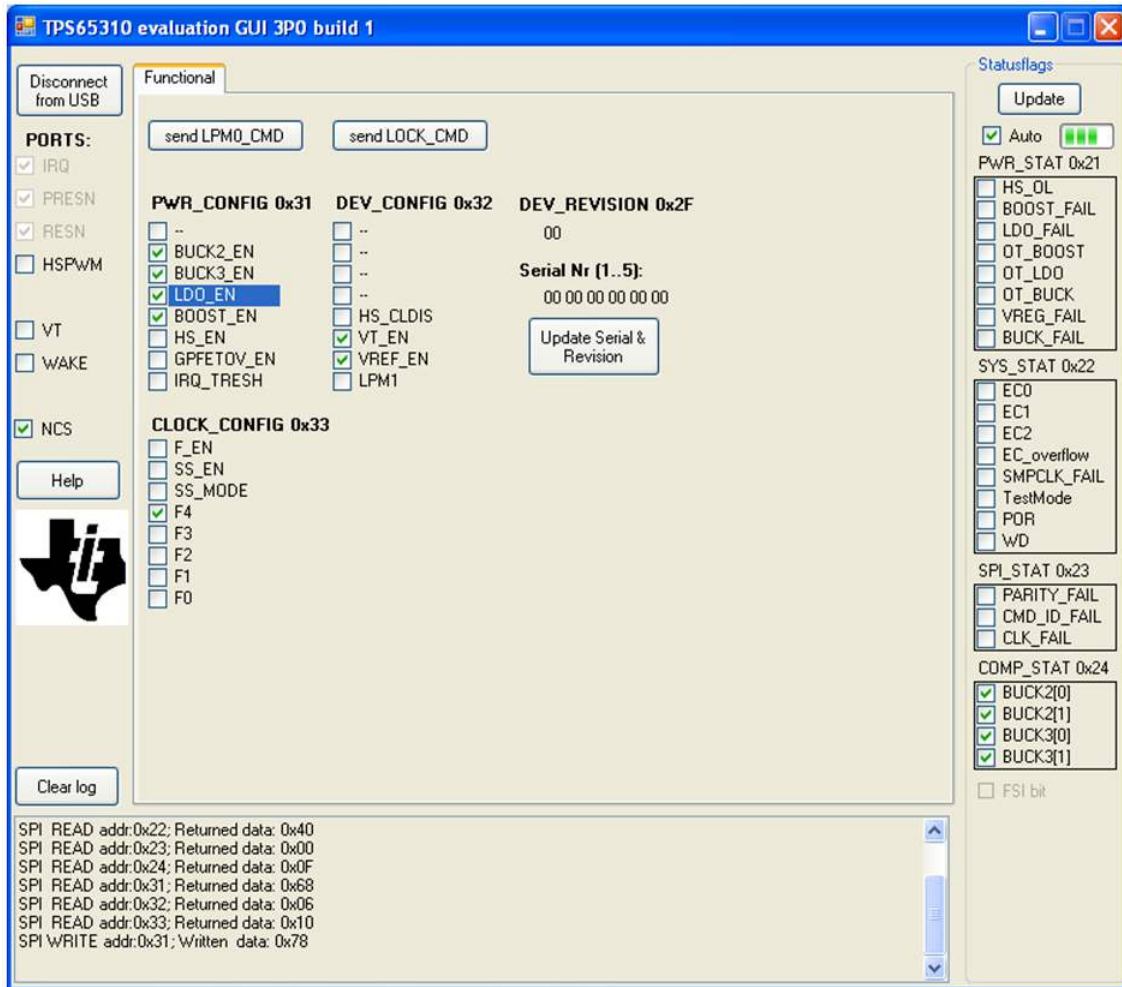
TPS65310 evaluation GUI 3P0 build 1

Disconnect from USB

PORTS:
IRQ
PRESN
RESN
HSPWM

VT
WAKE

NCS

Help

Clear log

Functional

send LPM0_CMD
send LOCK_CMD

PWR_CONFIG 0x31
--
BUCK2_EN
BUCK3_EN
LDO_EN
BOOST_EN
HS_EN
GPFETOV_EN
IRQ_TRESH

DEV_CONFIG 0x32
--
--
--
--
HS_CLDIS
VT_EN
VREF_EN
LPM1

DEV_REVISION 0x2F
00

Serial Nr (1..5):
00 00 00 00 00 00

Update Serial & Revision

CLOCK_CONFIG 0x33
F_EN
SS_EN
SS_MODE
F4
F3
F2
F1
F0

Statusflags
Update
Auto

PWR_STAT 0x21
HS_OL
BOOST_FAIL
LDO_FAIL
OT_BOOST
OT_LDO
OT_BUCK
VREG_FAIL
BUCK_FAIL

SYS_STAT 0x22
EC0
EC1
EC2
EC_overflow
SMPCLK_FAIL
TestMode
POR
WD

SPI_STAT 0x23
PARITY_FAIL
CMD_ID_FAIL
CLK_FAIL

COMP_STAT 0x24
BUCK2[0]
BUCK2[1]
BUCK3[0]
BUCK3[1]

FSI bit

SPI READ addr:0x22; Returned data: 0x40
SPI READ addr:0x23; Returned data: 0x00
SPI READ addr:0x24; Returned data: 0x0F
SPI READ addr:0x31; Returned data: 0x68
SPI READ addr:0x32; Returned data: 0x06
SPI READ addr:0x33; Returned data: 0x10
SPI WRITE addr:0x31; Written data: 0x78